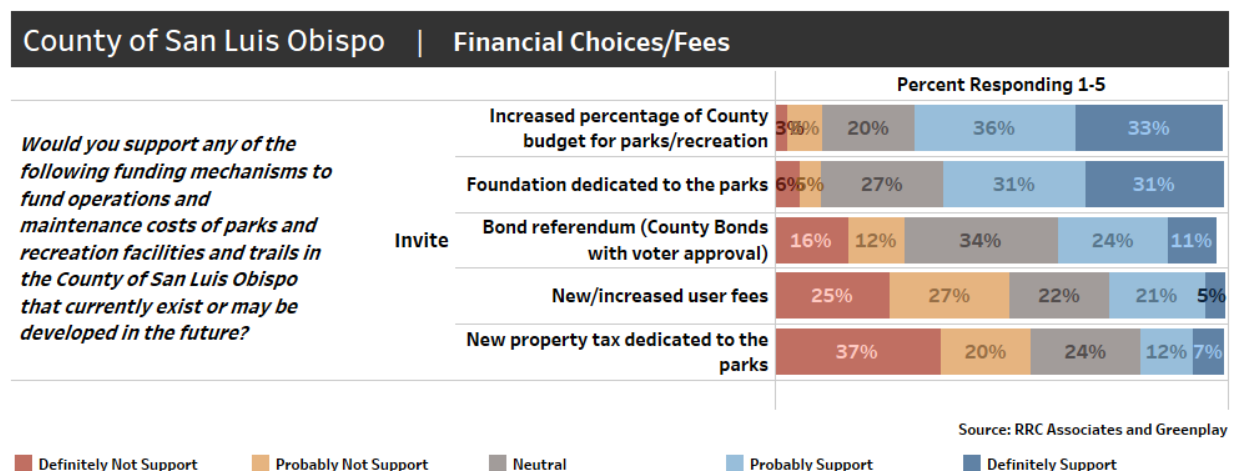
County of San Luis Obispo | Financial Choices/Fees

Percent Responding 1-5

Would you support any of the following funding mechanisms to fund operations and maintenance costs of parks and recreation facilities and trails in the County of San Luis Obispo that currently exist or may be developed in the future?

Invite

| | | | | | |
|---|---|---|---|---|---|
| Increased percentage of County budget for parks/recreation | 3% | 5% | 20% | 36% | 33% |
| Foundation dedicated to the parks | 6% | 5% | 27% | 31% | 31% |
| Bond referendum (County Bonds with voter approval) | 16% | 12% | 34% | 24% | 11% |
| New/increased user fees | 25% | 27% | 22% | 21% | 5% |
| New property tax dedicated to the parks | 37% | 20% | 24% | 12% | 7% |

Source: RRC Associates and Greenplay

Definitely Not Support Probably Not Support Neutral Probably Support Definitely Support